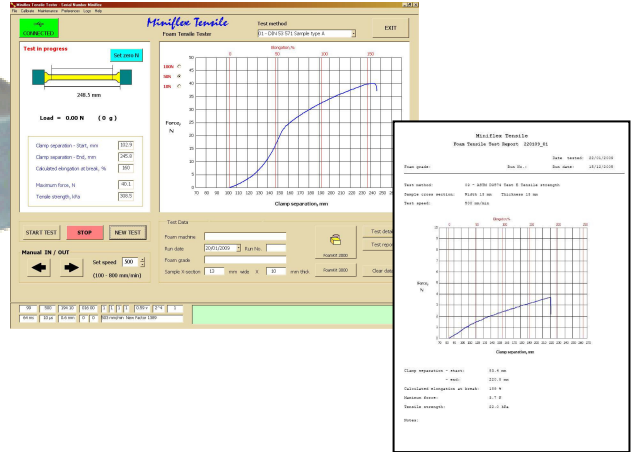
Miniflex Foam Tester - Tensil Number Miniflex
File Calibrate Maintenance Preferences Logs Help

CONNECTED

Miniflex Tensile
Foam Tensile Tester

Test method
01 - DIN 53 571 Sample type A

EXIT

Test in progress

Set zero N

248.5 mm

Load = 0.00 N (0 g)

Clamp separation - Start, mm 102.9
Clamp separation - End, mm 245.0
Calculated elongation at break, % 180
Maximum force, N 40.1
Tensile strength, kPa 300.5

Elongation %
0 50 100 150

100N
40N
10N

Force, N

Clamp separation, mm

START TEST STOP NEW TEST

Manual IN / OUT

Set speed 500
(100 - 800 mm/min)

Test Data
Foam machine
Run date 20/01/2009 Run No.
Foam grade
Sample, X section 13 mm wide X 10 mm thick

RoamXT 2800
RoamXT 2800

Test deta
Test repo
Clear data

Miniflex Tensile
Foam Tensile Test Report 220109_01

Date tested: 22/01/2009
Foam grade: Run No.: Run date: 15/12/2008

Test method: 01 - ASTM D3574 Test E Tensile strength
Sample cross section: Width 13 mm Thickness 13 mm
Test speed: 500 mm/min

Elongation %

Force, N

Clamp separation, mm

Clamp separation - start: 53.4 mm
- end: 233.5 mm
Calculated elongation at break: 150 %
Maximum force: 3.7 N
Tensile strength: 22.1 kPa

Notes: